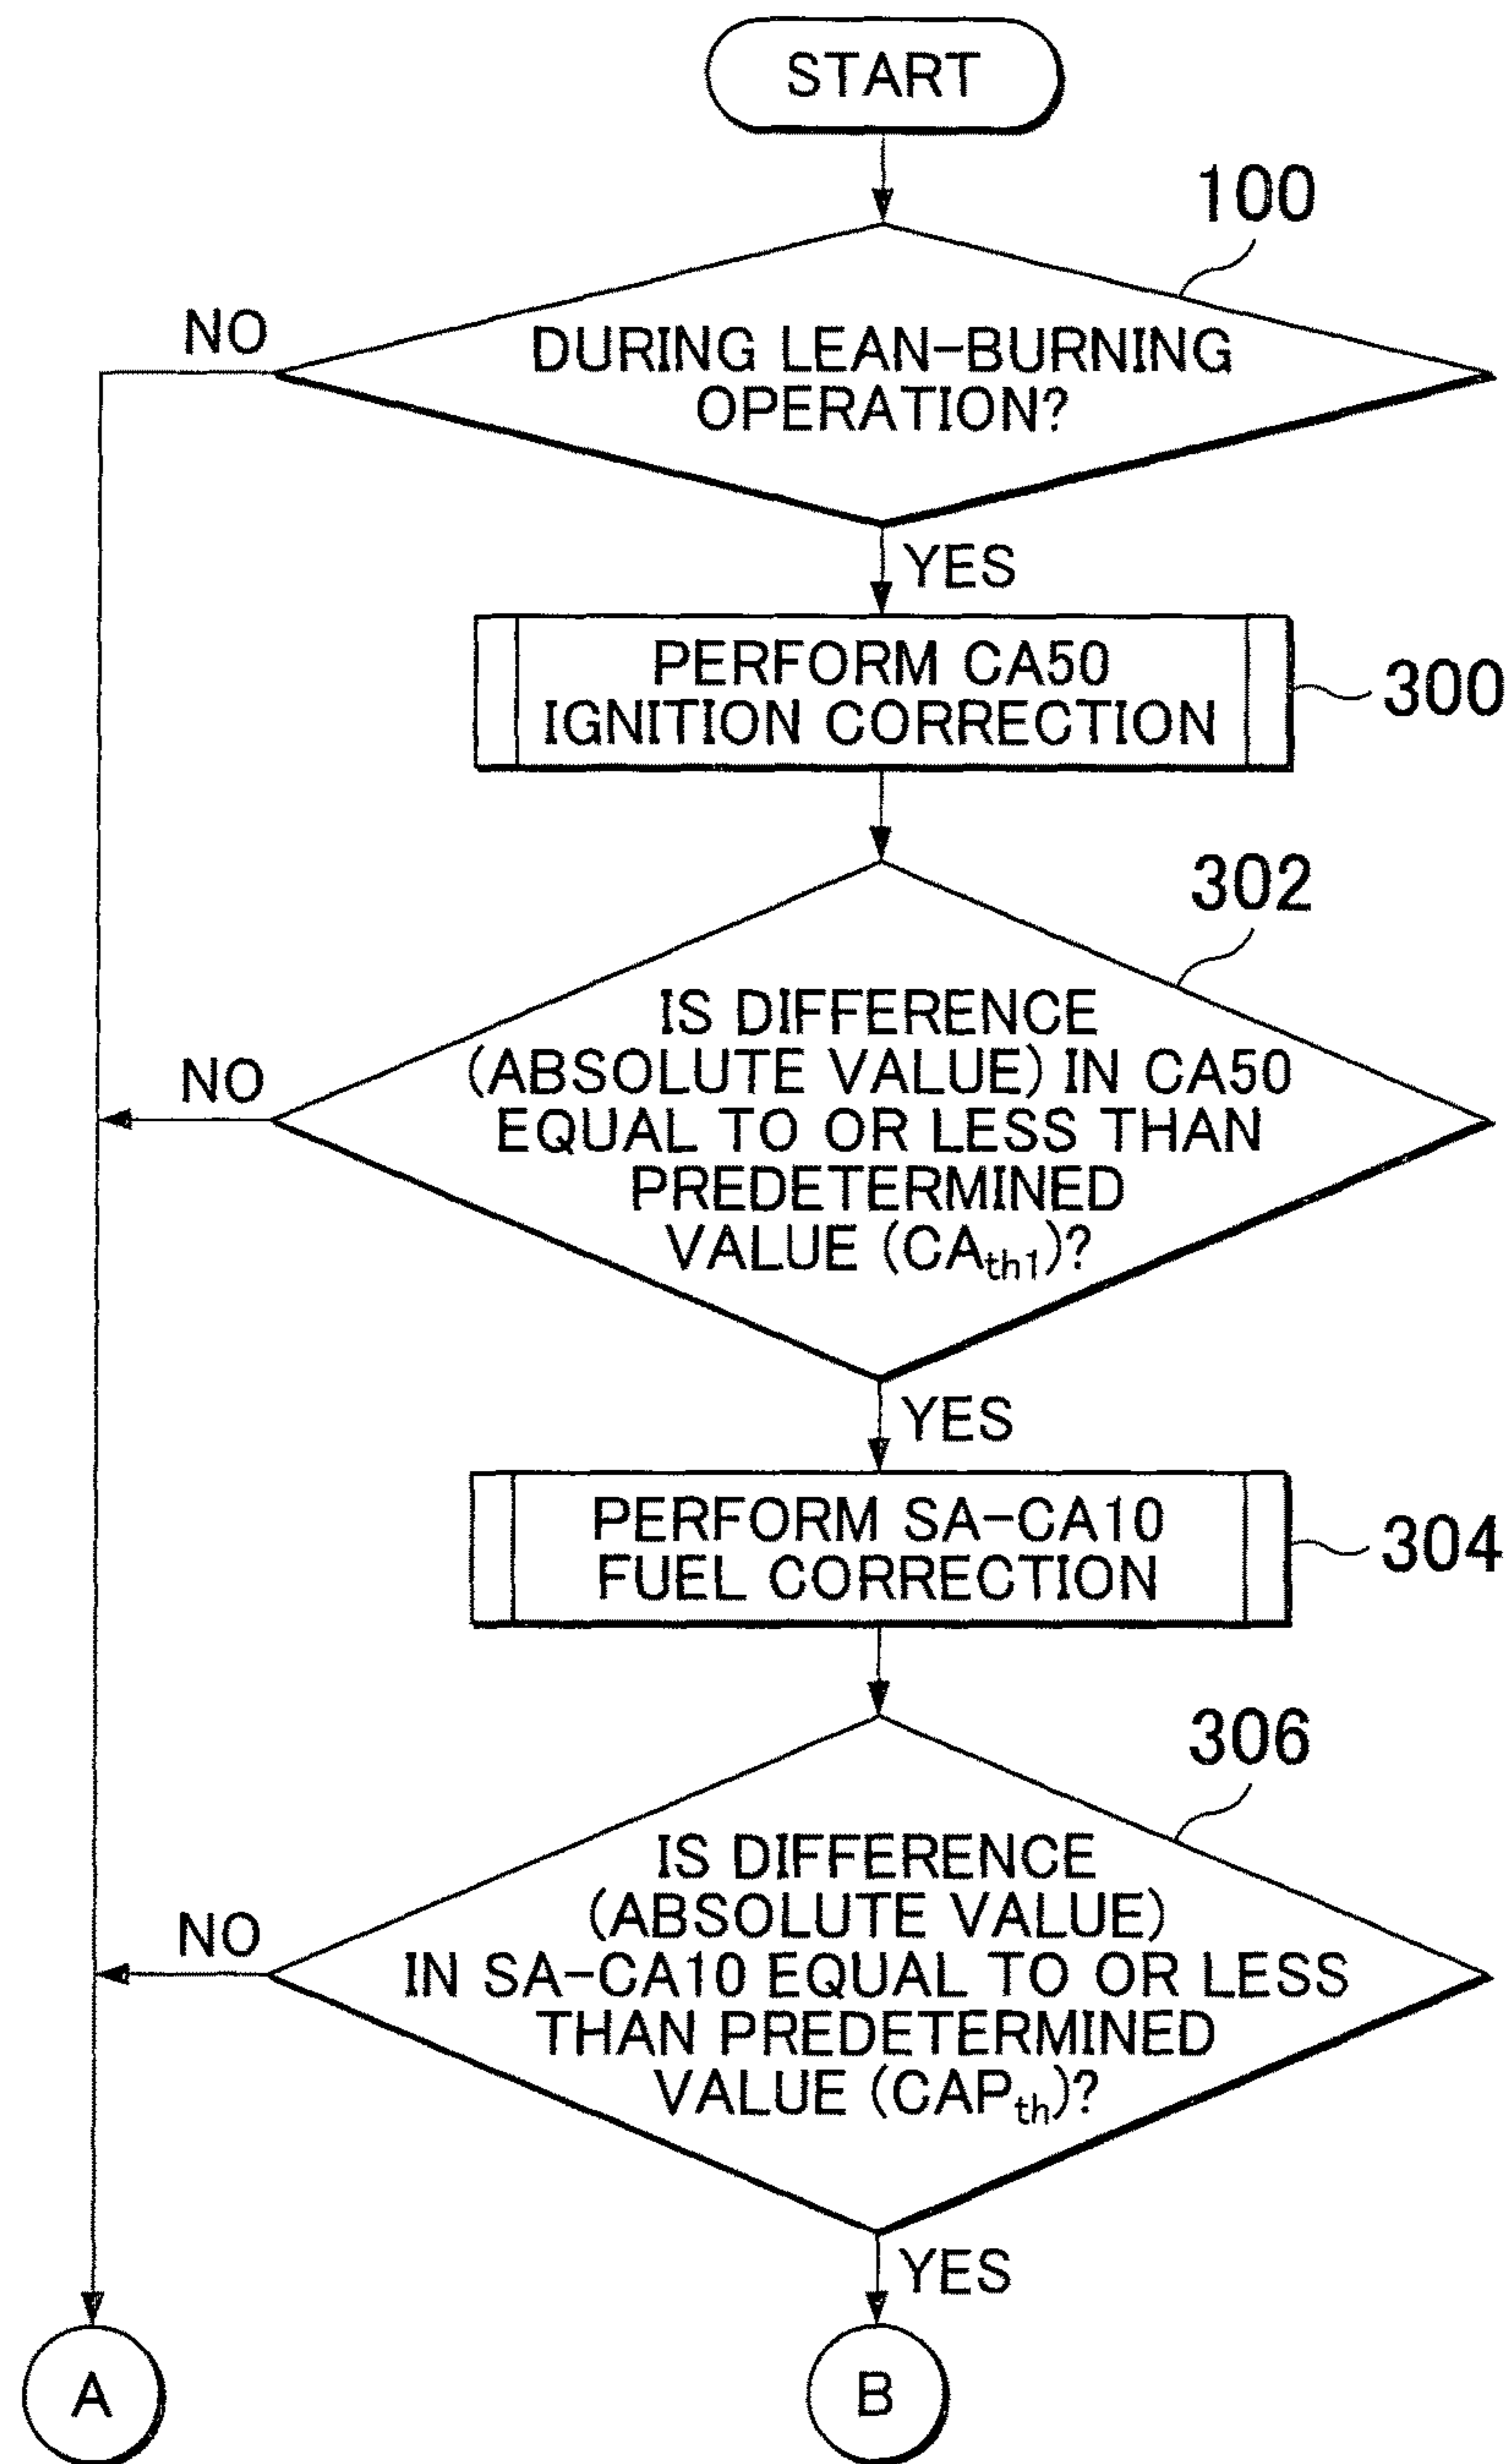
START

100

NO

DURING LEAN-BURNING OPERATION?

YES

PERFORM CA50 IGNITION CORRECTION

300

302

NO

IS DIFFERENCE (ABSOLUTE VALUE) IN CA50 EQUAL TO OR LESS THAN PREDETERMINED VALUE ($CA_{th1}$)?

YES

PERFORM SA-CA10 FUEL CORRECTION

304

306

NO

IS DIFFERENCE (ABSOLUTE VALUE) IN SA-CA10 EQUAL TO OR LESS THAN PREDETERMINED VALUE ($CAP_{th}$)?

YES

A

B